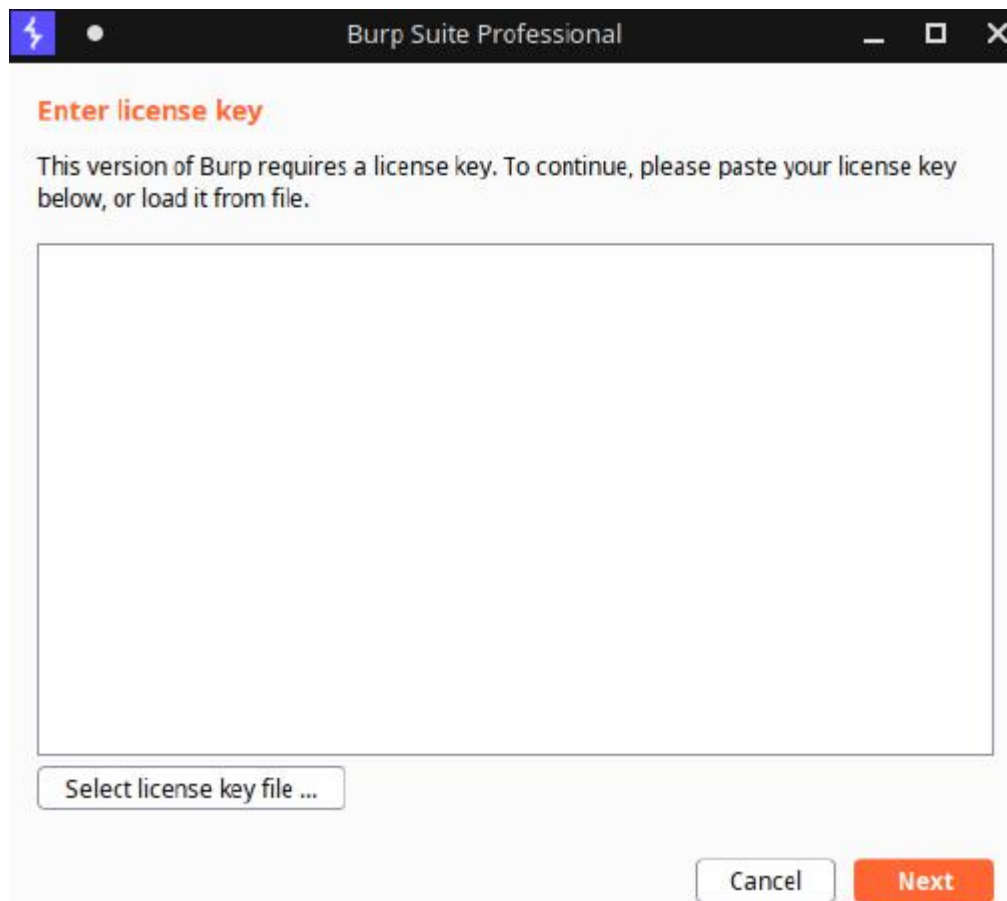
Burp Suite Professional

Enter license key

This version of Burp requires a license key. To continue, please paste your license key below, or load it from file.

Select license key file ...

Cancel

Next